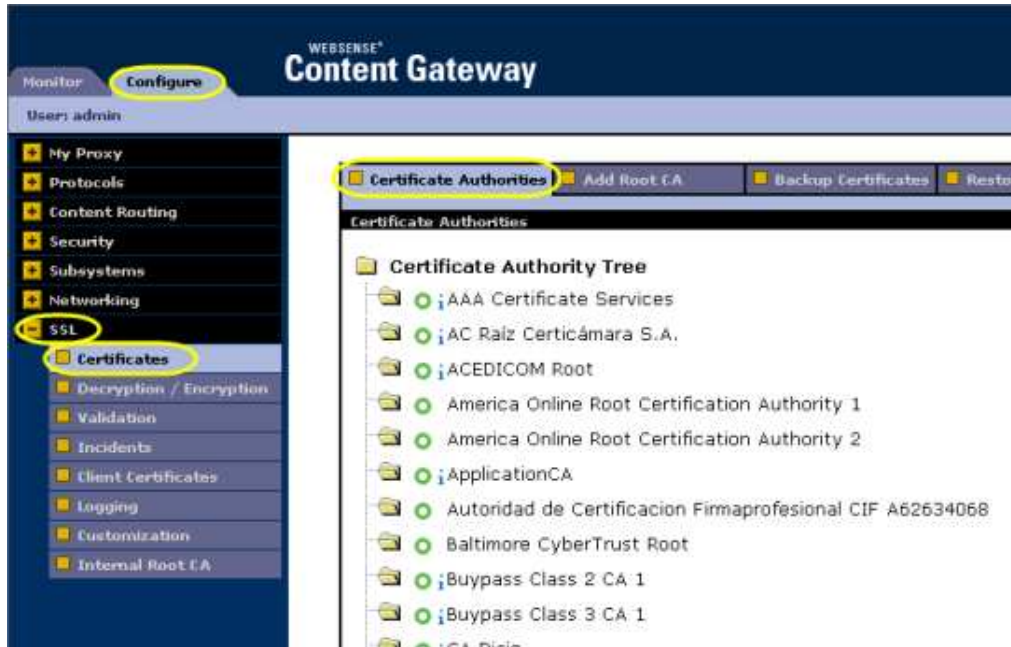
Monitor Configure

WEBSENSE®
Content Gateway

User: admin

My Proxy
Protocols
Content Routing
Security
Subsystems
Networking
SSL
Certificates
Decryption / Encryption
Validation
Incidents
Client Certificates
Logging
Customization
Internal Root CA

Certificate Authorities | Add Root CA | Backup Certificates | Resto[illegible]

Certificate Authorities

Certificate Authority Tree

¡AAA Certificate Services
¡AC Raíz Certicámara S.A.
¡ACEDICOM Root
America Online Root Certification Authority 1
America Online Root Certification Authority 2
¡ApplicationCA
Autoridad de Certificacion Firmaprofesional CIF A62634068
Baltimore CyberTrust Root
¡Buypass Class 2 CA 1
¡Buypass Class 3 CA 1
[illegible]